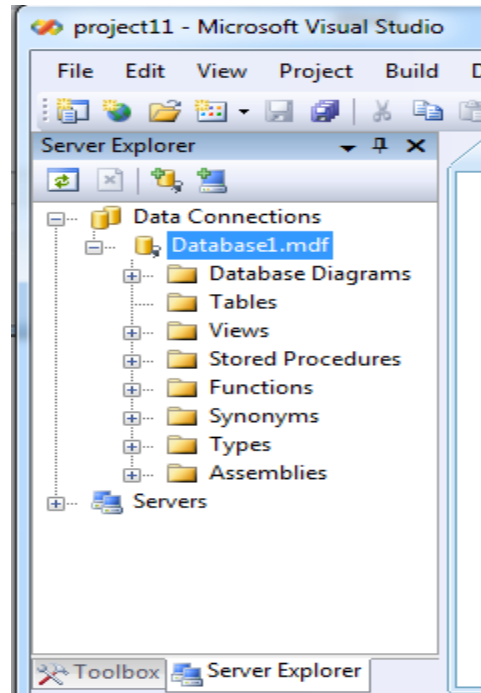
project11 - Microsoft Visual Studio

File Edit View Project Build D

Server Explorer

Data Connections
Database1.mdf
Database Diagrams
Tables
Views
Stored Procedures
Functions
Synonyms
Types
Assemblies
Servers

Toolbox Server Explorer